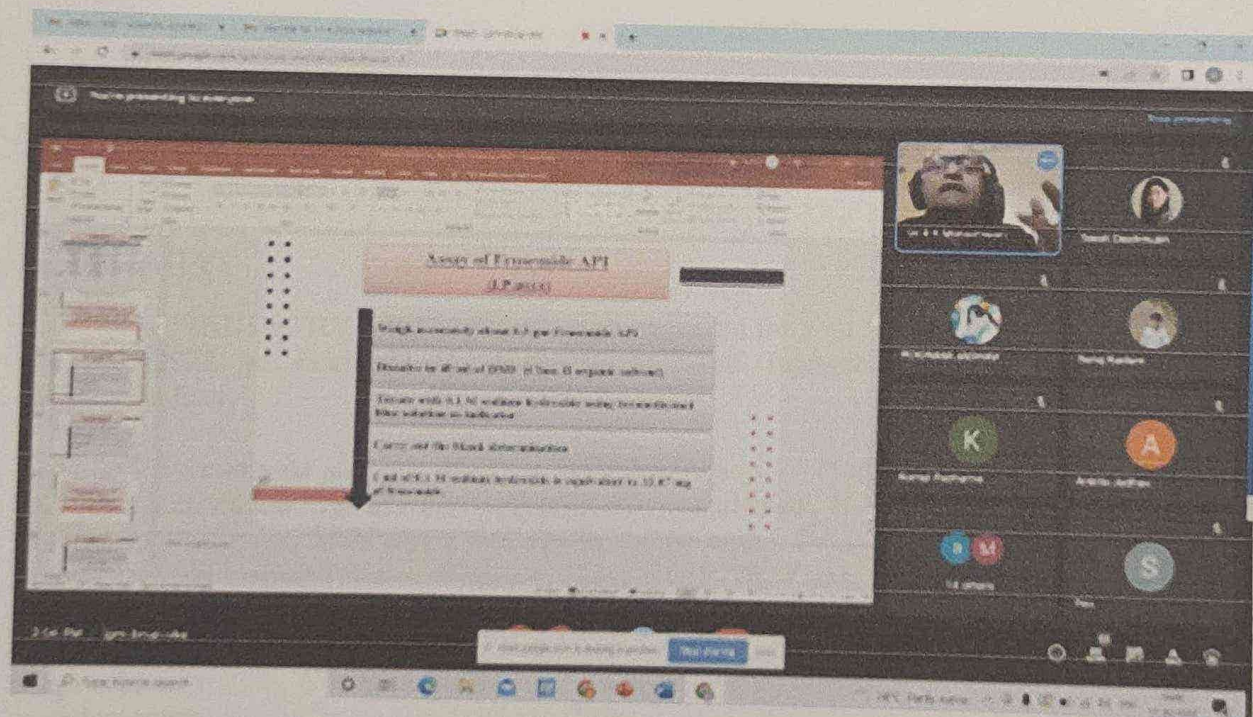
You're presenting to everyone

Assay of Frusemide API
(I.P 2022)

Weigh accurately about 0.5 gm Frusemide API

Dissolve in 40 ml of DMF (Class II organic solvent)

Titrate with 0.1 M sodium hydroxide using bromothymol blue solution as indicator

Carry out the blank determination

1 ml of 0.1 M sodium hydroxide is equivalent to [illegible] mg of frusemide

K

A

S

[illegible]